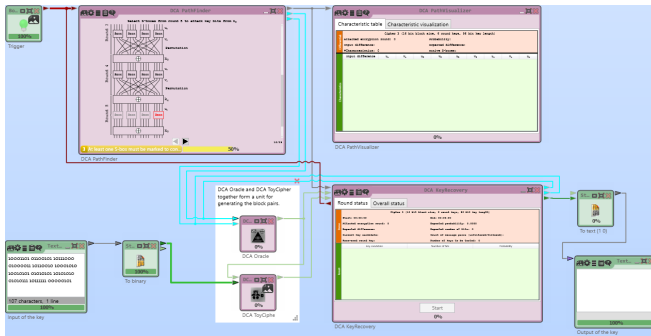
Trigger

DCA PathFinder

Round 3

Round 2

Round 1

At least one S-box must be marked to con...

50%

DCA PathFinder

DCA PathVisualizer

Characteristic table

Characteristic visualization

0%

DCA PathVisualizer

DCA Oracle and DCA ToyCipher together form a unit for generating the block pairs.

DCA Oracle

0%

DCA ToyCipher

0%

DCA KeyRecovery

Round status

Overall status

Start

0%

DCA KeyRecovery

Text...

10001101 01001001 10010000
01000011 10100010 10110010
10110101 00111010 10100010
01011011 10011101 00000011

107 characters, 1 line

100%

Input of the key

To binary

100%

To text (1.0)

0%

Text...

100%

Output of the key